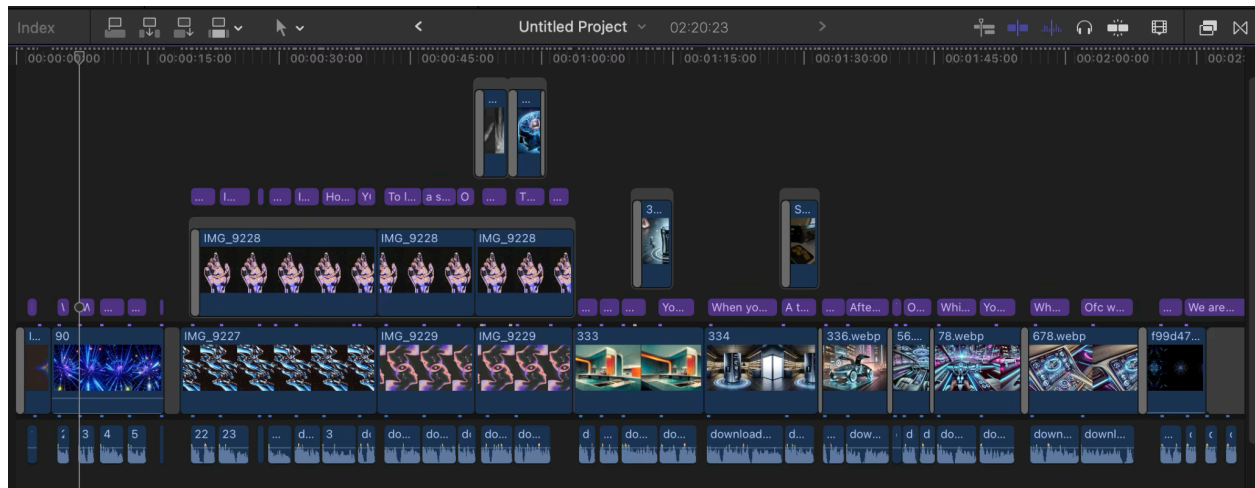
Index

Untitled Project 02:20:23

00:00:00:00 00:00:15:00 00:00:30:00 00:00:45:00 00:01:00:00 00:01:15:00 00:01:30:00 00:01:45:00 00:02:00:00 00:02:

...
...

... I... ... I... Ho... Y( To I... a s... O ... T... ...

3...
S...

IMG_9228 IMG_9228 IMG_9228

... ... ... Yo... When yo... A t... ... Afte... O... Whi... Yo... Wh... Ofc w... ... We are...

I... 90 IMG_9227 IMG_9229 IMG_9229 333 334 336.webp 56... 78.webp 678.webp f99d47...

3 4 5 22 23 ... d... 3 d( do... do... d( do... do... d ... do... do... download... d... ... dow... d d do... do... down... downl...